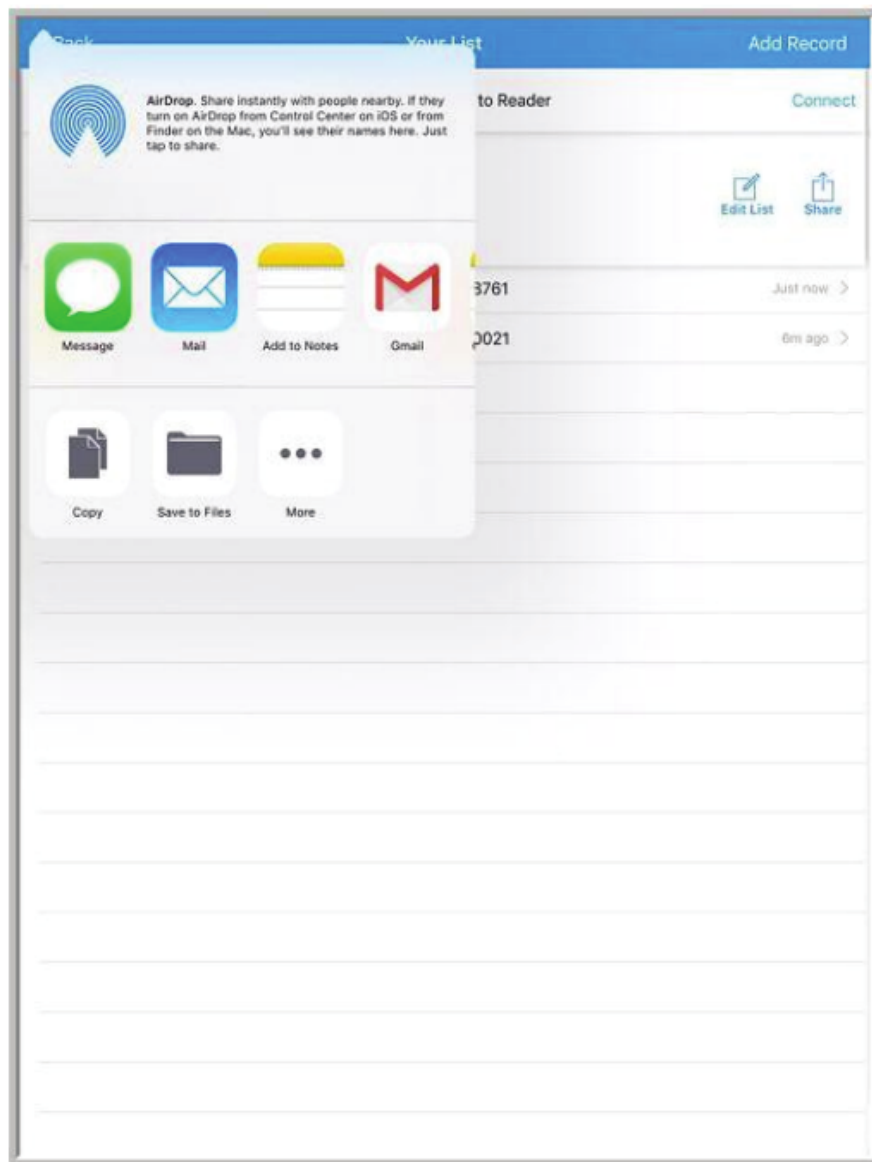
Back

Your List

Add Record

AirDrop. Share instantly with people nearby. If they turn on AirDrop from Control Center on iOS or from Finder on the Mac, you'll see their names here. Just tap to share.

to Reader

Connect

Edit List

Share

Message

Mail

Add to Notes

Gmail

3761

Just now

0021

6m ago

Copy

Save to Files

More